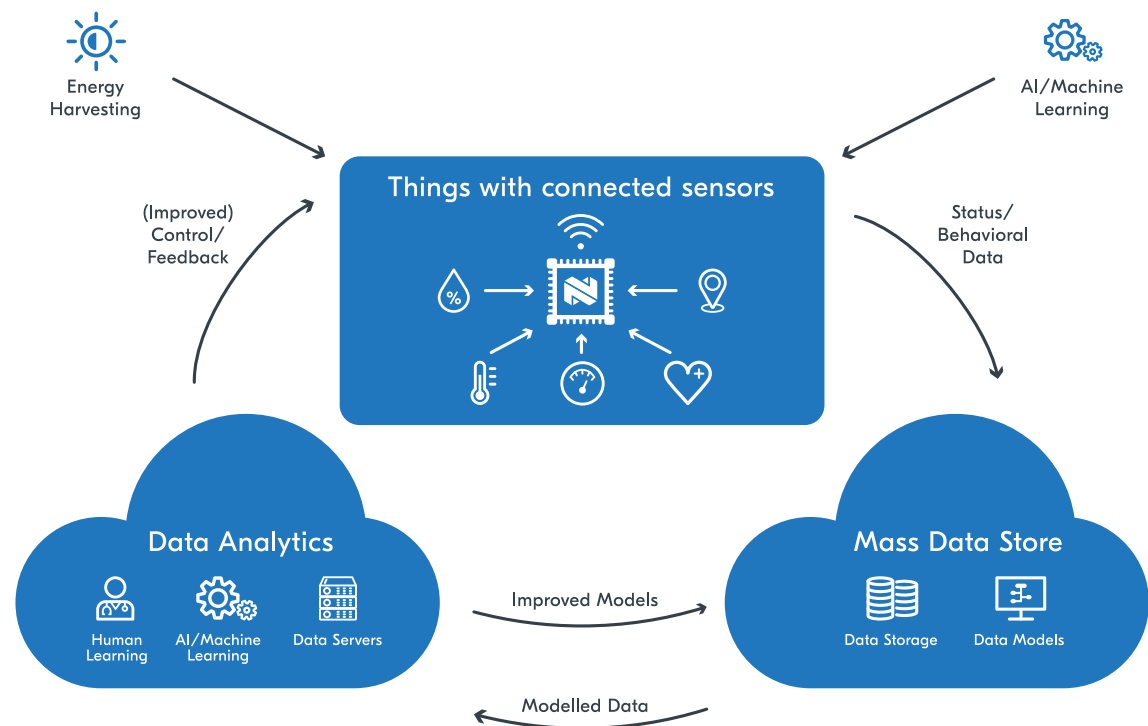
Energy Harvesting

AI/Machine Learning

Things with connected sensors

%

(Improved) Control/ Feedback

Status/ Behavioral Data

Data Analytics

Human Learning

AI/Machine Learning

Data Servers

Improved Models

Mass Data Store

Data Storage

Data Models

Modelled Data